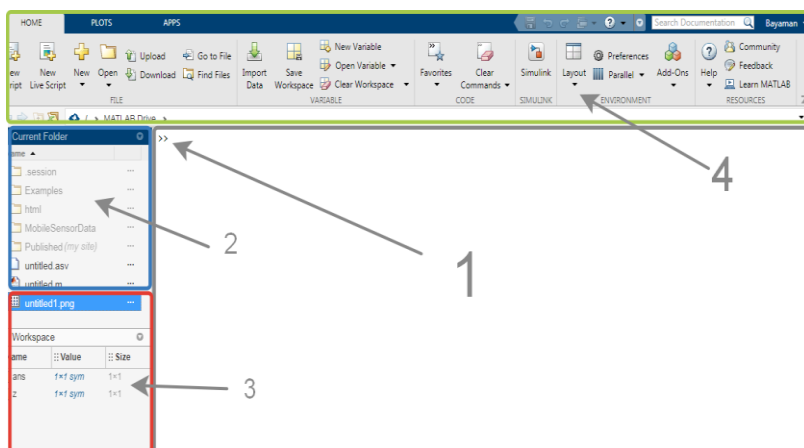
HOME PLOTS APPS

Search Documentation Bayaman

ew Script New Live Script New Open Upload Download Go to File Find Files
FILE

Import Data Save Workspace New Variable Open Variable Clear Workspace
VARIABLE

Favorites Clear Commands
CODE

Simulink
SIMULINK

Layout Preferences Parallel Add-Ons
ENVIRONMENT

Help Community Feedback Learn MATLAB
RESOURCES

/ > MATLAB Drive >

Current Folder

ame ▲

.session
Examples
html
MobileSensorData
Published (my site)
untitled.asv
untitled.m
untitled1.png

Workspace

| ame | Value | Size |
|---|---|---|
| ans | 1×1 sym | 1×1 |
| z | 1×1 sym | 1×1 |

>>

1

2

3

4